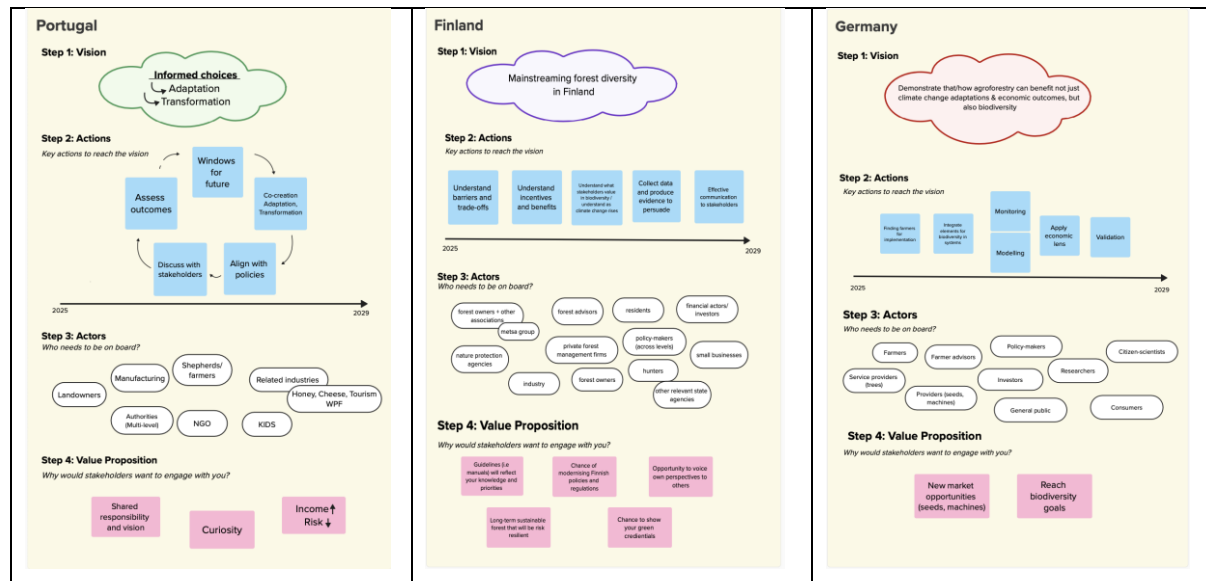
Portugal

Step 1: Vision

Informed choices
Adaptation
Transformation

Step 2: Actions
Key actions to reach the vision

Windows for future

Co-creation Adaptation, Transformation

Align with policies

Discuss with stakeholders

Assess outcomes

2025

2029

Step 3: Actors
Who needs to be on board?

Landowners

Manufacturing

Shepherds/ farmers

Related industries

Honey, Cheese, Tourism WPF

Authorities (Multi-level)

NGO

KIDS

Step 4: Value Proposition
Why would stakeholders want to engage with you?

Shared responsibility and vision

Curiosity

Income↑ Risk↓

Finland

Step 1: Vision

Mainstreaming forest diversity in Finland

Step 2: Actions
Key actions to reach the vision

Understand barriers and trade-offs

Understand incentives and benefits

Understand what stakeholders value in biodiversity / understand as climate change rises

Collect data and produce evidence to persuade

Effective communication to stakeholders

2025

2029

Step 3: Actors
Who needs to be on board?

forest owners + other associations

metsa group

forest advisors

residents

financial actors/ investors

nature protection agencies

private forest management firms

policy-makers (across levels)

small businesses

industry

forest owners

hunters

other relevant state agencies

Step 4: Value Proposition
Why would stakeholders want to engage with you?

Guidelines (i.e manuals) will reflect your knowledge and priorities

Chance of modernising Finnish policies and regulations

Opportunity to voice own perspectives to others

Long-term sustainable forest that will be risk resilient

Chance to show your green credentials

Germany

Step 1: Vision

Demonstrate that/how agroforestry can benefit not just climate change adaptations & economic outcomes, but also biodiversity

Step 2: Actions
Key actions to reach the vision

Finding farmers for implementation

Integrate elements for biodiversity in systems

Monitoring

Modelling

Apply economic lens

Validation

2025

2029

Step 3: Actors
Who needs to be on board?

Farmers

Farmer advisors

Policy-makers

Citizen-scientists

Service providers (trees)

Investors

Researchers

Providers (seeds, machines)

General public

Consumers

Step 4: Value Proposition
Why would stakeholders want to engage with you?

New market opportunities (seeds, machines)

Reach biodiversity goals